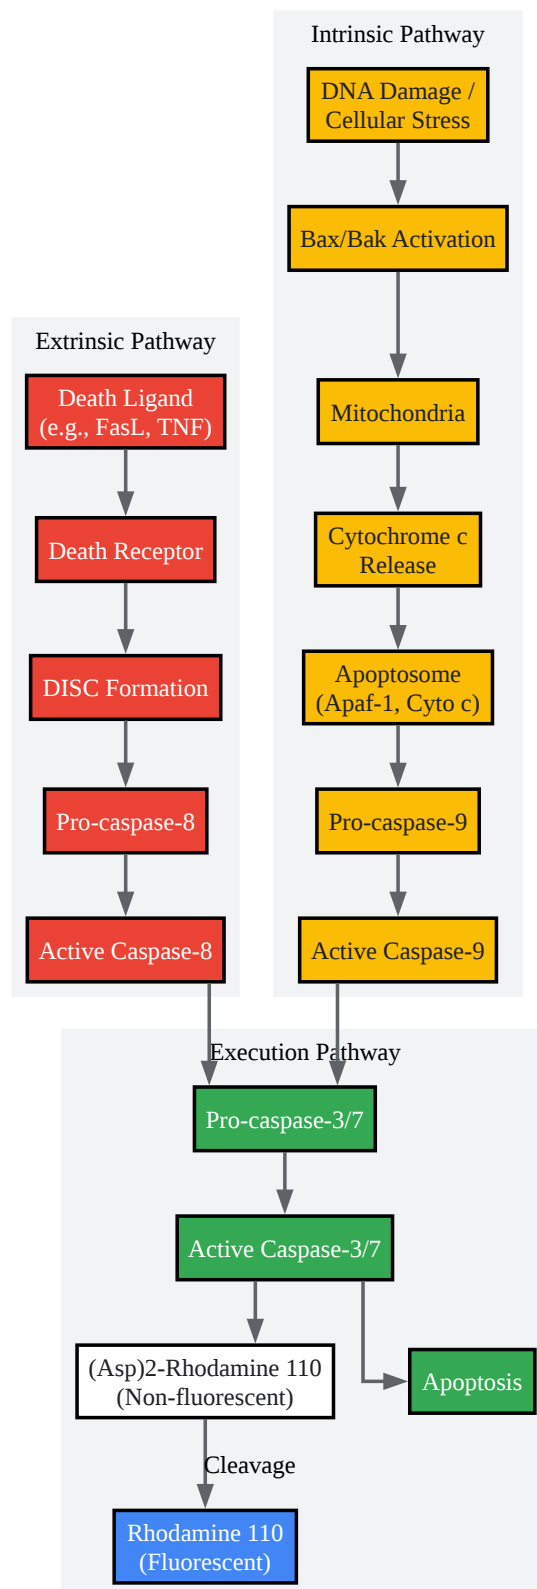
Extrinsic Pathway

Death Ligand (e.g., FasL, TNF)

Death Receptor

DISC Formation

Pro-caspase-8

Active Caspase-8

Intrinsic Pathway

DNA Damage / Cellular Stress

Bax/Bak Activation

Mitochondria

Cytochrome c Release

Apoptosome (Apaf-1, Cyto c)

Pro-caspase-9

Active Caspase-9

Execution Pathway

Pro-caspase-3/7

Active Caspase-3/7

(Asp)2-Rhodamine 110 (Non-fluorescent)

Apoptosis

Cleavage

Rhodamine 110 (Fluorescent)